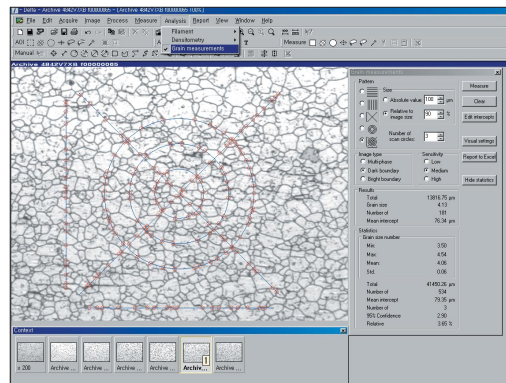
Delta - Archive 484ZV7X6 f00000065 - [Archive 484ZV7X6 f00000065 (1:8)]

File Edit Acquire Image Process Measure Analysis Report View Window Help

Filament
Densitometry
Grain measurements

ADI

Manual

Measure

Archive 484ZV7X6 f00000065

Pattern
Size
Absolute value 100 µm
Relative to image size 90 %
Number of scan circles 3

Measure
Clear
Edit intercepts
Visual settings
Report to Excel
Hide statistics

Image type
Multiphase
Dark boundary
Bright boundary

Sensitivity
Low
Medium
High

Results
| | |
|---|---|
| Total | 13816.75 µm |
| Grain size | 4.13 |
| Number of | 181 |
| Mean intercept | 76.34 µm |

Statistics
Grain size number
| | |
|---|---|
| Min. | 3.50 |
| Max. | 4.54 |
| Mean | 4.06 |
| Std. | 0.06 |
| Total | 41450.26 µm |
| Number of | 534 |
| Mean intercept | 79.35 µm |
| Number of | 3 |
| 95% Confidence | 2.90 |
| Relative | 3.65 % |

Contact

x 200 Archive ... Archive ... Archive ... Archive ... Archive ... Archive ...